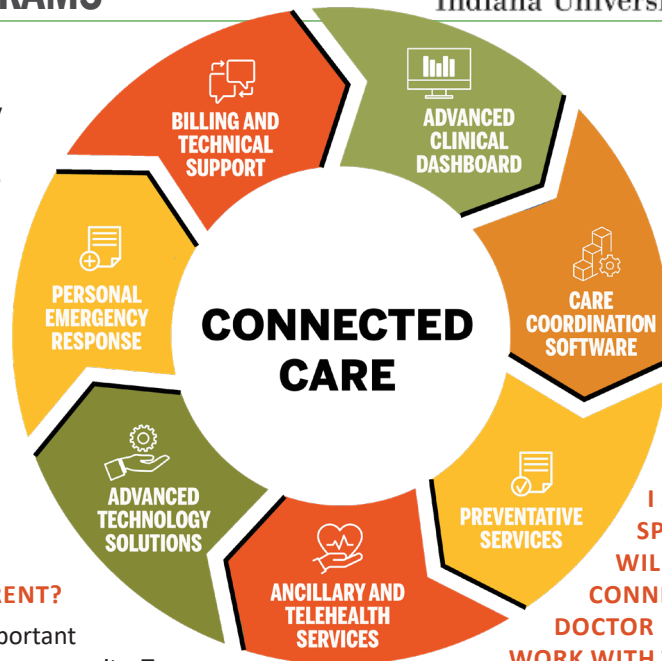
RAMS

Indiana Universi

BILLING AND TECHNICAL SUPPORT

ADVANCED CLINICAL DASHBOARD

CARE COORDINATION SOFTWARE

PREVENTATIVE SERVICES

ANCILLARY AND TELEHEALTH SERVICES

ADVANCED TECHNOLOGY SOLUTIONS

PERSONAL EMERGENCY RESPONSE

CONNECTED CARE

RENT?

portant

I
SP
WIL
CONN
DOCTOR
WORK WITH